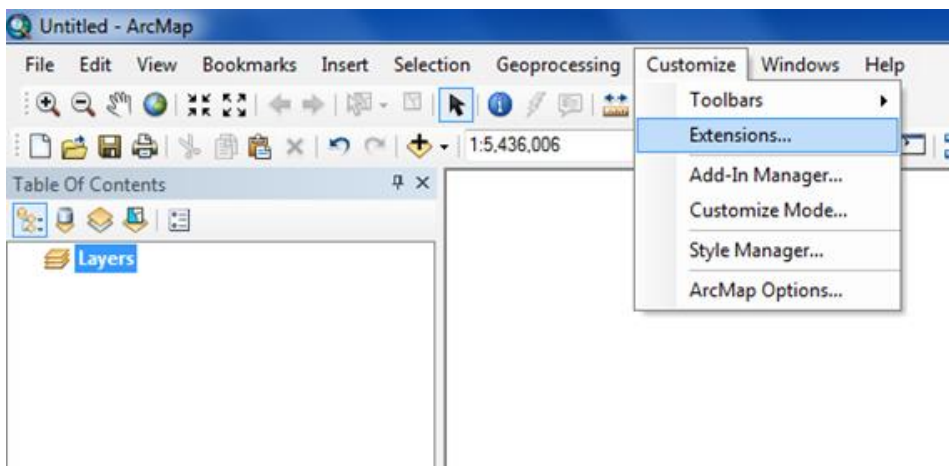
Untitled - ArcMap

File Edit View Bookmarks Insert Selection Geoprocessing Customize Windows Help

1:5,436,006

Table Of Contents

Layers

Toolbars
Extensions...
Add-In Manager...
Customize Mode...
Style Manager...
ArcMap Options...